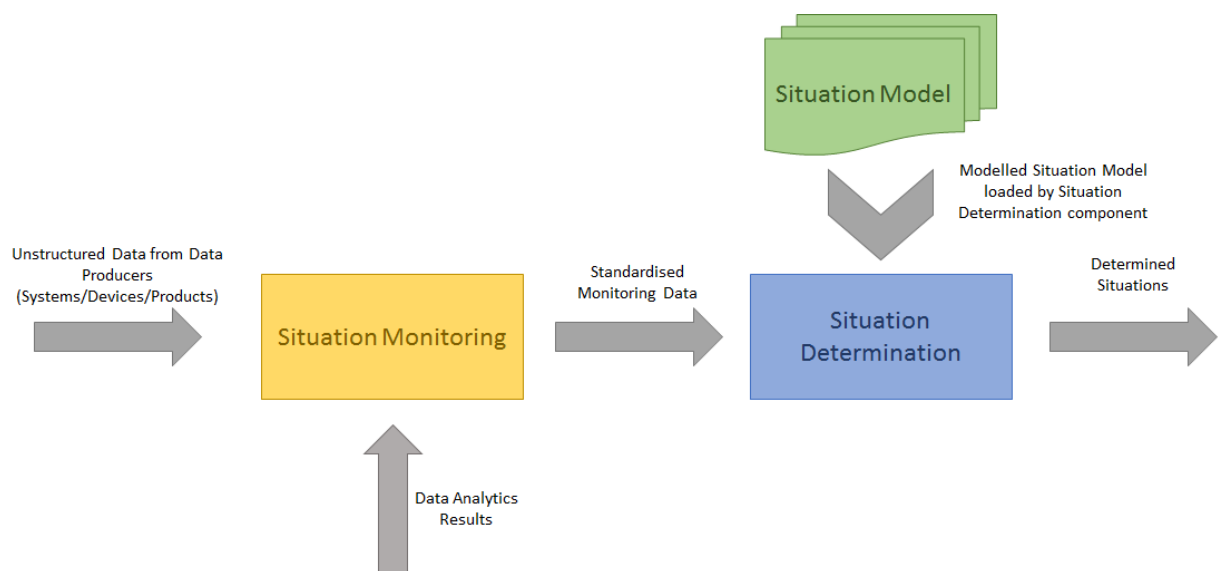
Situation Model

Modelled Situation Model loaded by Situation Determination component

Unstructured Data from Data Producers (Systems/Devices/Products)

Situation Monitoring

Standardised Monitoring Data

Situation Determination

Determined Situations

Data Analytics Results